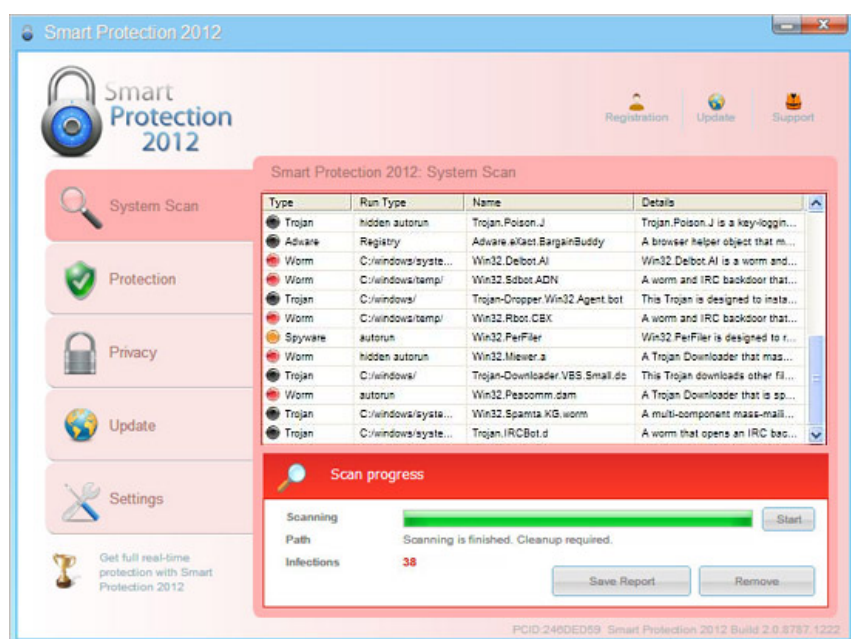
Smart Protection 2012

Smart Protection 2012

Registration Update Support

System Scan

Protection

Privacy

Update

Settings

Get full real-time protection with Smart Protection 2012

Smart Protection 2012: System Scan

| Type | Run Type | Name | Details |
|---|---|---|---|
| Trojan | hidden autorun | Trojan.Poison.J | Trojan.Poison.J is a key-loggin... |
| Adware | Registry | Adware.eXact.BargainBuddy | A browser helper object that m... |
| Worm | C:/windows/syste... | Win32.Delbot.AI | Win32.Delbot.AI is a worm and... |
| Worm | C:/windows/temp/ | Win32.Sdbot.ADN | A worm and IRC backdoor that... |
| Trojan | C:/windows/ | Trojan-Dropper.Win32.Agent.bot | This Trojan is designed to insta... |
| Worm | C:/windows/temp/ | Win32.Rbot.CBX | A worm and IRC backdoor that... |
| Spyware | autorun | Win32.PerFiler | Win32.PerFiler is designed to r... |
| Worm | hidden autorun | Win32.Miewer.a | A Trojan Downloader that mas... |
| Trojan | C:/windows/ | Trojan-Downloader.VBS.Small.dc | This Trojan downloads other fil... |
| Worm | autorun | Win32.Peacomm.dam | A Trojan Downloader that is sp... |
| Trojan | C:/windows/syste... | Win32.Spamta.KG.worm | A multi-component mass-maili... |
| Trojan | C:/windows/syste... | Trojan.IRCBot.d | A worm that opens an IRC bac... |

Scan progress

Scanning Start

Path Scanning is finished. Cleanup required.

Infections 38

Save Report Remove

PCID:246DED59 Smart Protection 2012 Build 2.0.8787.1222